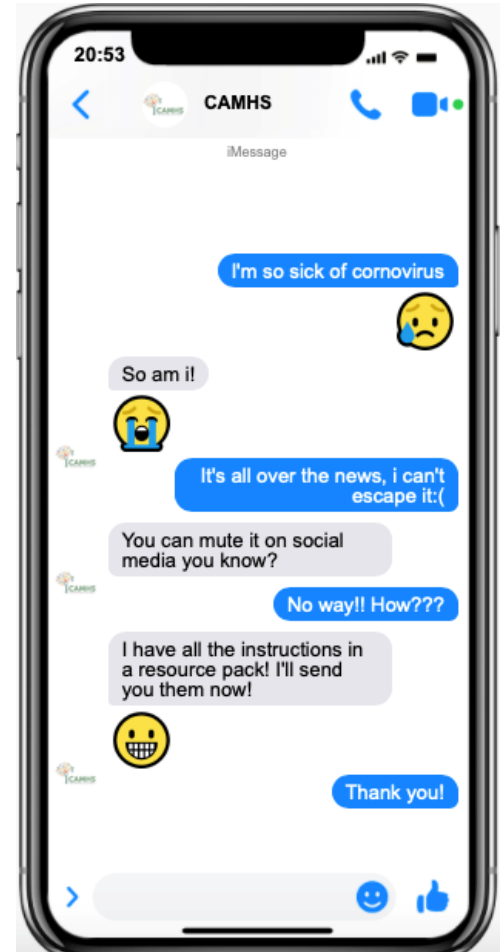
20:53

CAMHS

CAMHS

iMessage

I'm so sick of cornovirus

So am i!

CAMHS

It's all over the news, i can't escape it:(

You can mute it on social media you know?

CAMHS

No way!! How???

I have all the instructions in a resource pack! I'll send you them now!

CAMHS

Thank you!